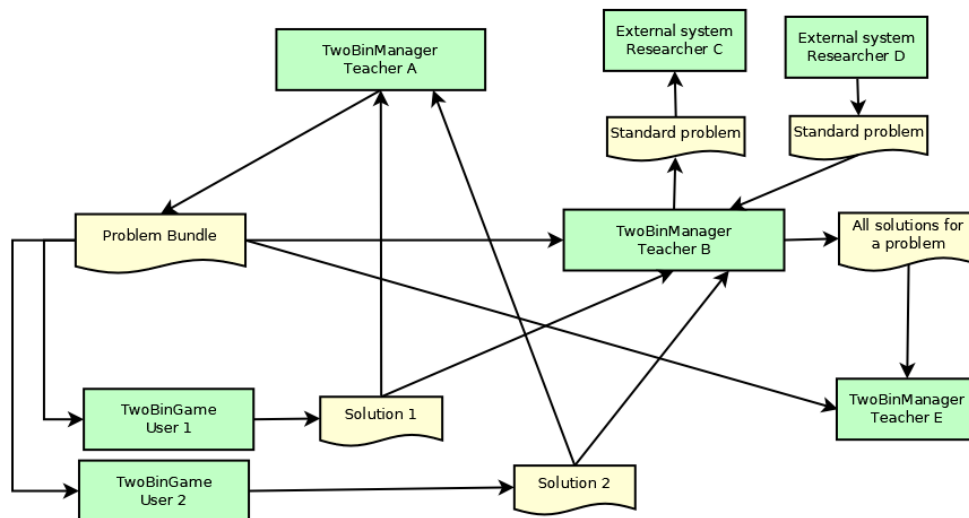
TwoBinManager
Teacher A

External system
Researcher C

External system
Researcher D

Standard problem

Standard problem

Problem Bundle

TwoBinManager
Teacher B

All solutions for
a problem

TwoBinGame
User 1

Solution 1

TwoBinManager
Teacher E

TwoBinGame
User 2

Solution 2